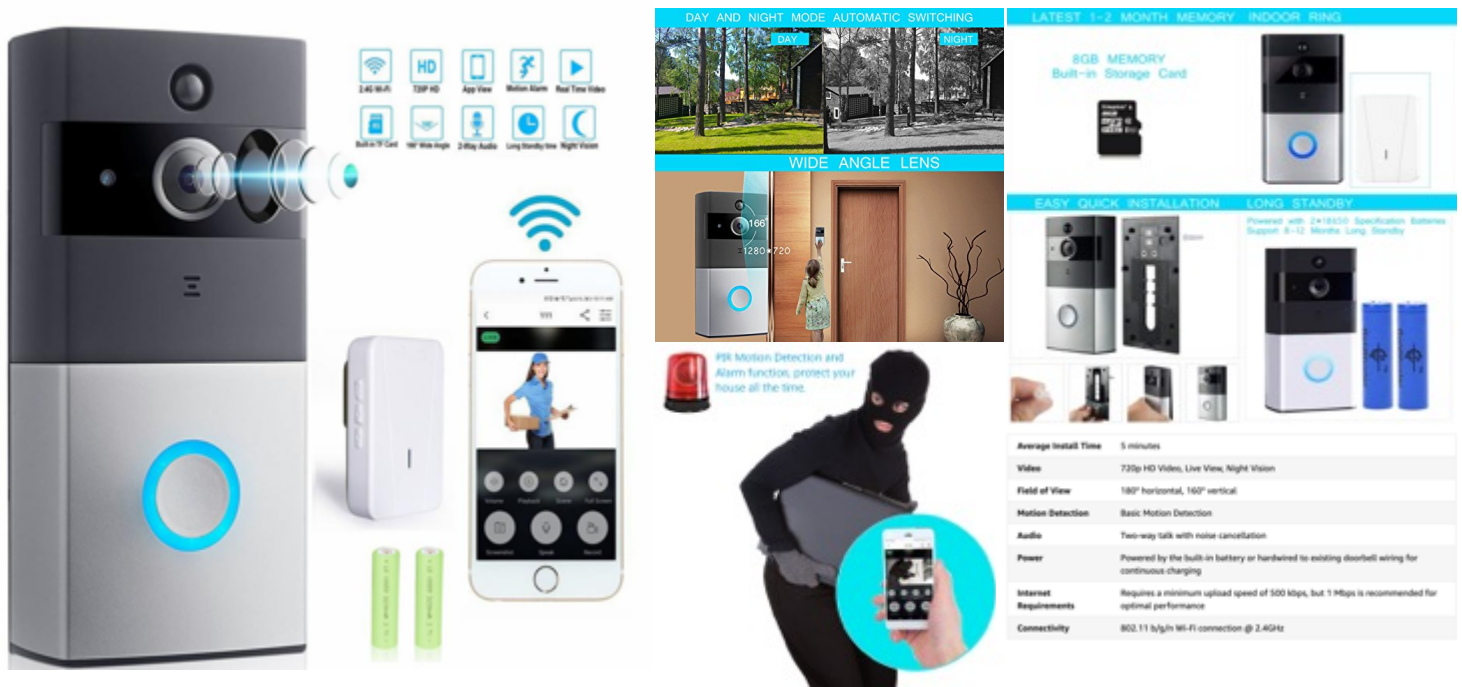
2.4G Wi-Fi
HD
720P HD
App View
Motion Alarm
Real Time Video
Built-in TF Card
166° Wide Angle
2-Way Audio
Long Standby time
Night Vision

Volume
Playback
Scene
Full Screen
Screenshot
Speak
Record

DAY AND NIGHT MODE AUTOMATIC SWITCHING
DAY
NIGHT

WIDE ANGLE LENS
166°
1280×720

PIR Motion Detection and Alarm function, protect your house all the time.

LATEST 1-2 MONTH MEMORY INDOOR RING
8GB MEMORY
Built-in Storage Card

EASY QUICK INSTALLATION
LONG STANDBY
Powered with 2×18650 Specification Batteries Support 8-12 Months Long Standby

| | |
|---|---|
| Average Install Time | 5 minutes |
| Video | 720p HD Video, Live View, Night Vision |
| Field of View | 180° horizontal, 160° vertical |
| Motion Detection | Basic Motion Detection |
| Audio | Two-way talk with noise cancellation |
| Power | Powered by the built-in battery or hardwired to existing doorbell wiring for continuous charging |
| Internet Requirements | Requires a minimum upload speed of 500 kbps, but 1 Mbps is recommended for optimal performance |
| Connectivity | 802.11 b/g/n Wi-Fi connection @ 2.4GHz |